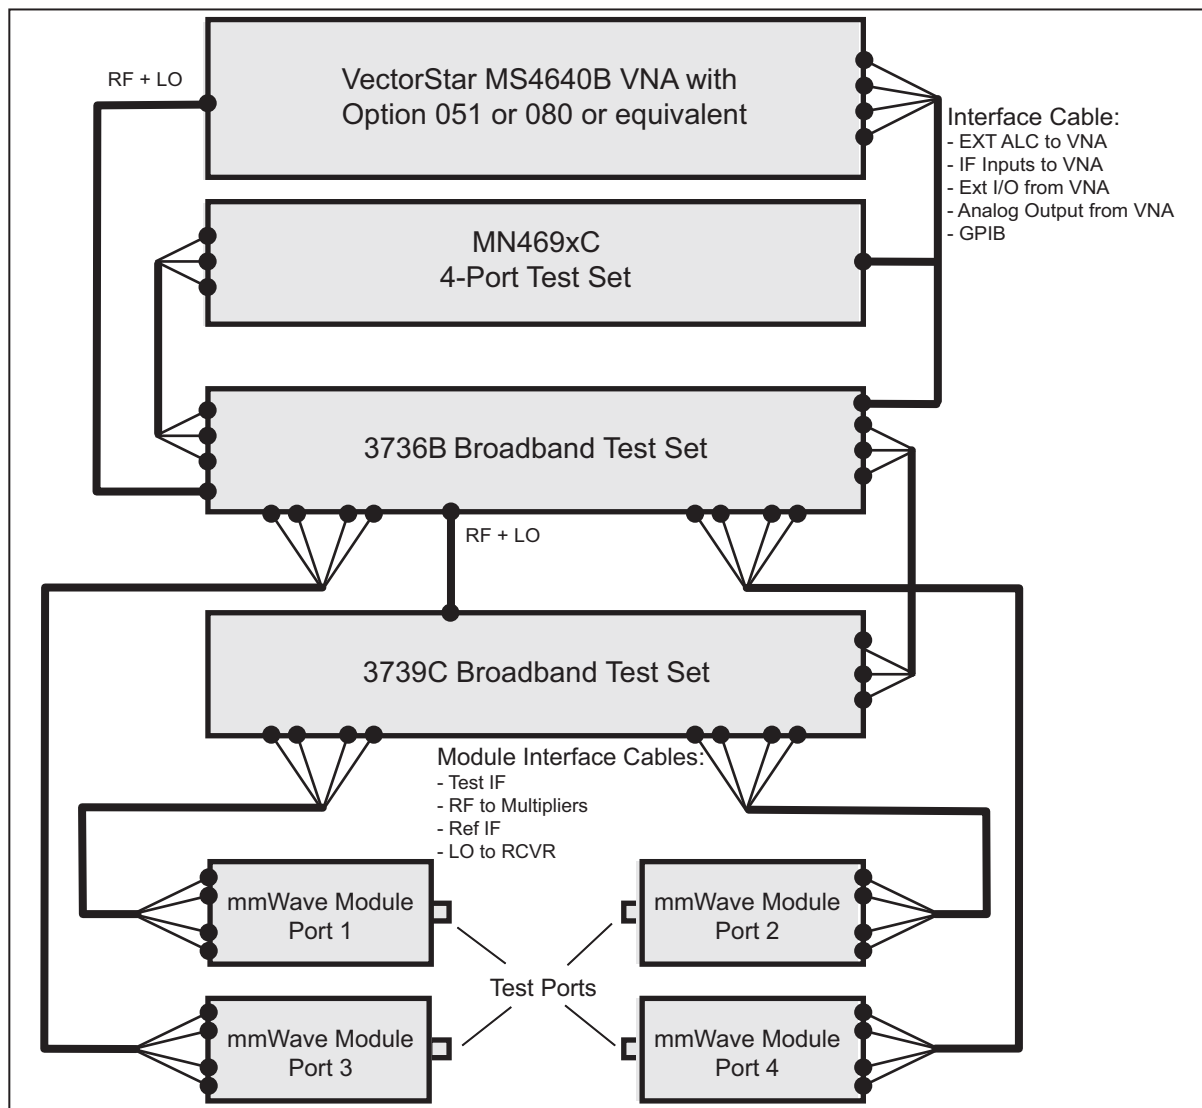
RF + LO

VectorStar MS4640B VNA with Option 051 or 080 or equivalent

Interface Cable:
- EXT ALC to VNA
- IF Inputs to VNA
- Ext I/O from VNA
- Analog Output from VNA
- GPIB

MN469xC
4-Port Test Set

3736B Broadband Test Set

RF + LO

3739C Broadband Test Set

Module Interface Cables:
- Test IF
- RF to Multipliers
- Ref IF
- LO to RCVR

mmWave Module
Port 1

mmWave Module
Port 2

Test Ports

mmWave Module
Port 3

mmWave Module
Port 4